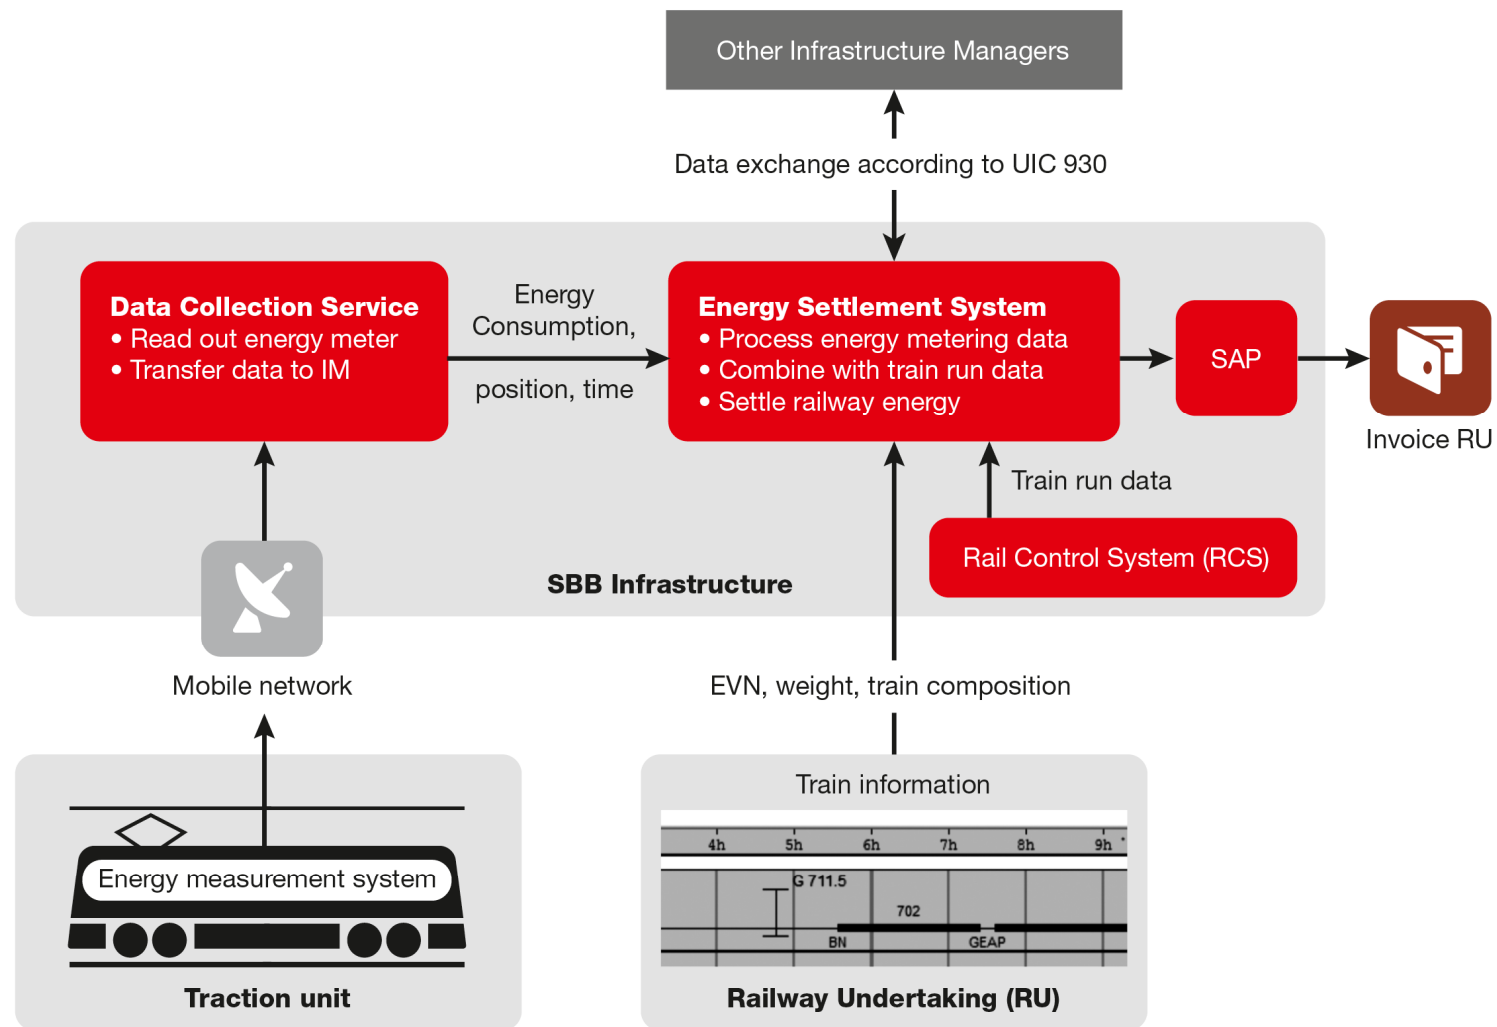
Other Infrastructure Managers

Data exchange according to UIC 930

Data Collection Service
• Read out energy meter
• Transfer data to IM

Energy Consumption, position, time

Energy Settlement System
• Process energy metering data
• Combine with train run data
• Settle railway energy

SAP

Invoice RU

Train run data

Rail Control System (RCS)

SBB Infrastructure

Mobile network

EVN, weight, train composition

Energy measurement system

Traction unit

Train information

| 4h | 5h | 6h | 7h | 8h | 9h |
|---|---|---|---|---|---|

G 711.5
702
BN
GEAP

Railway Undertaking (RU)